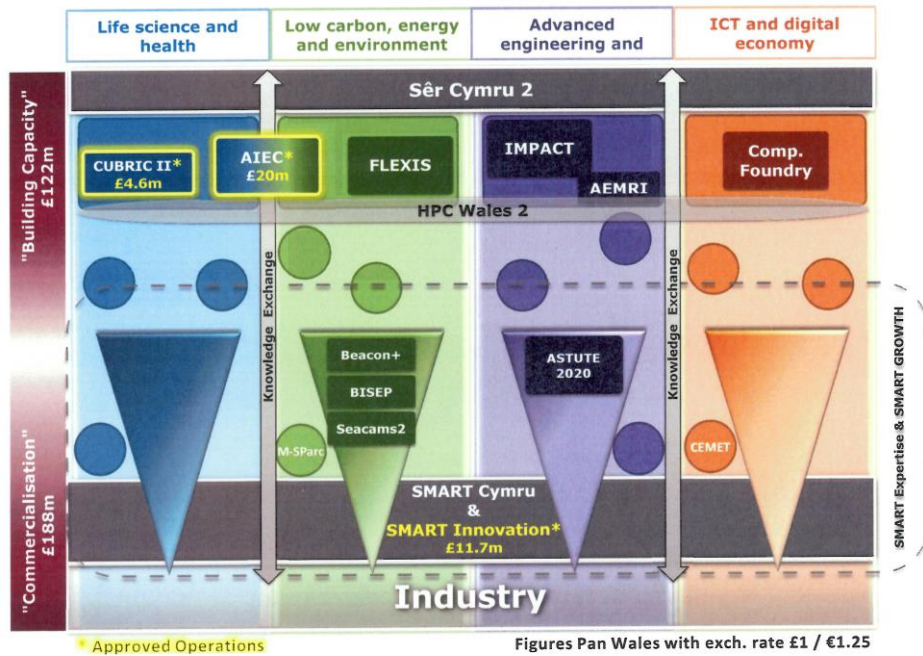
Life science and health

Low carbon, energy and environment

Advanced engineering and

ICT and digital economy

"Building Capacity" £122m

Sêr Cymru 2

CUBRIC II* £4.6m

AIEC* £20m

FLEXIS

IMPACT

AEMRI

Comp. Foundry

HPC Wales 2

Knowledge Exchange

Knowledge Exchange

Beacon+

BISEP

Seacams2

ASTUTE 2020

M-SParc

CEMET

"Commercialisation" £188m

SMART Cymru & SMART Innovation* £11.7m

SMART Expertise & SMART GROWTH

Industry

* Approved Operations

Figures Pan Wales with exch. rate £1 / €1.25